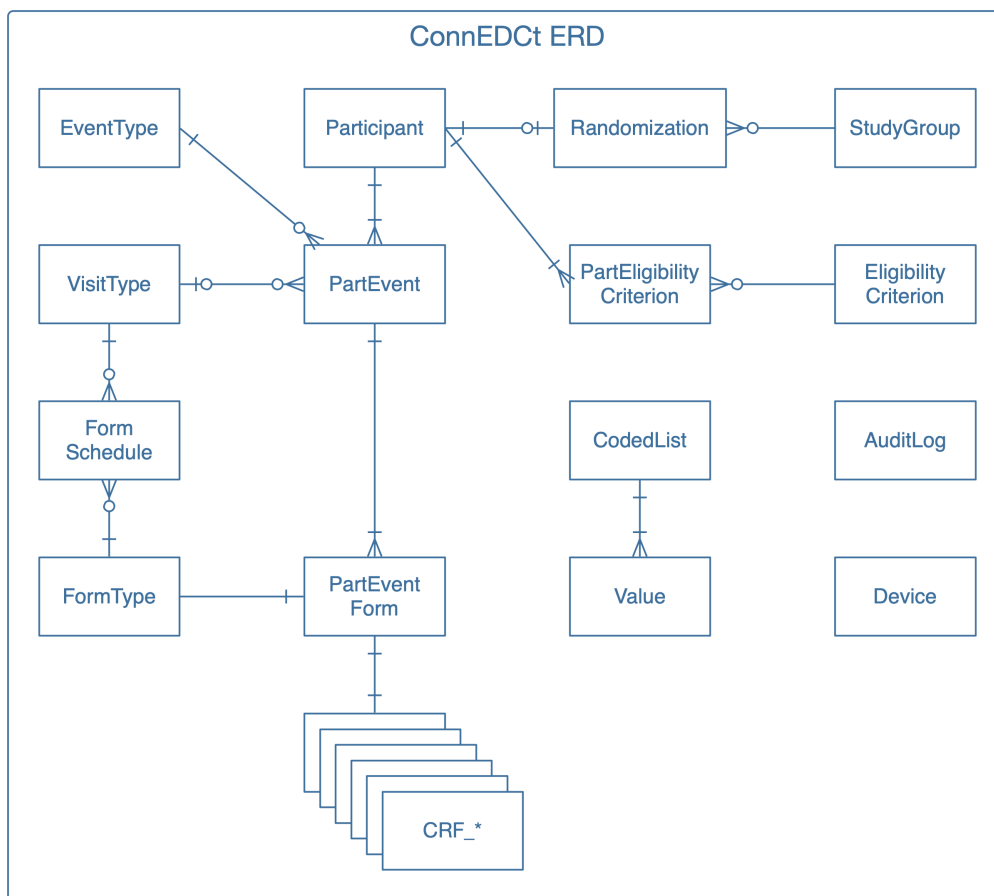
ConnEDCt ERD

EventType

Participant

Randomization

StudyGroup

VisitType

PartEvent

PartEligibility Criterion

Eligibility Criterion

Form Schedule

CodedList

AuditLog

FormType

PartEvent Form

Value

Device

CRF_*